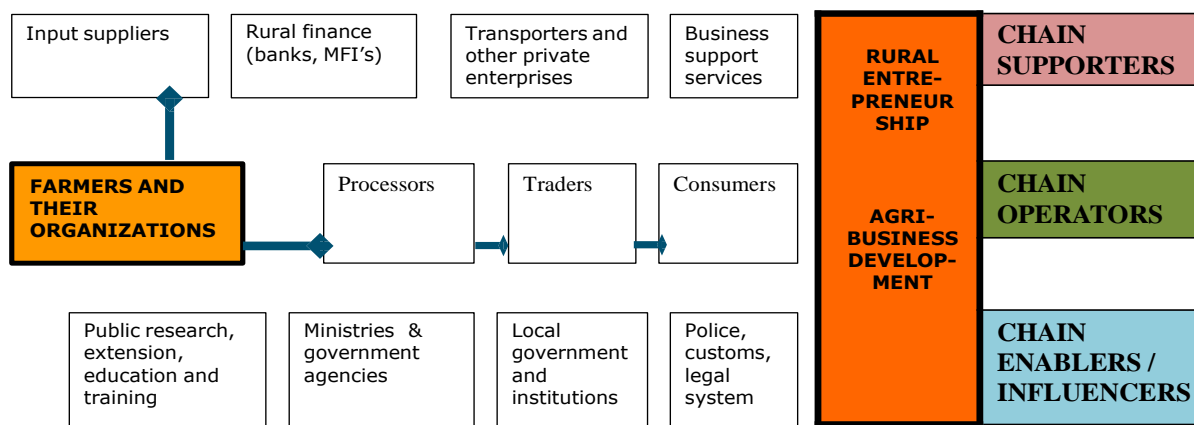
Input suppliers

Rural finance (banks, MFI's)

Transporters and other private enterprises

Business support services

RURAL ENTRE-PRENEUR SHIP

CHAIN SUPPORTERS

FARMERS AND THEIR ORGANIZATIONS

Processors

Traders

Consumers

AGRI-BUSINESS DEVELOP-MENT

CHAIN OPERATORS

Public research, extension, education and training

Ministries & government agencies

Local government and institutions

Police, customs, legal system

CHAIN ENABLERS / INFLUENCERS